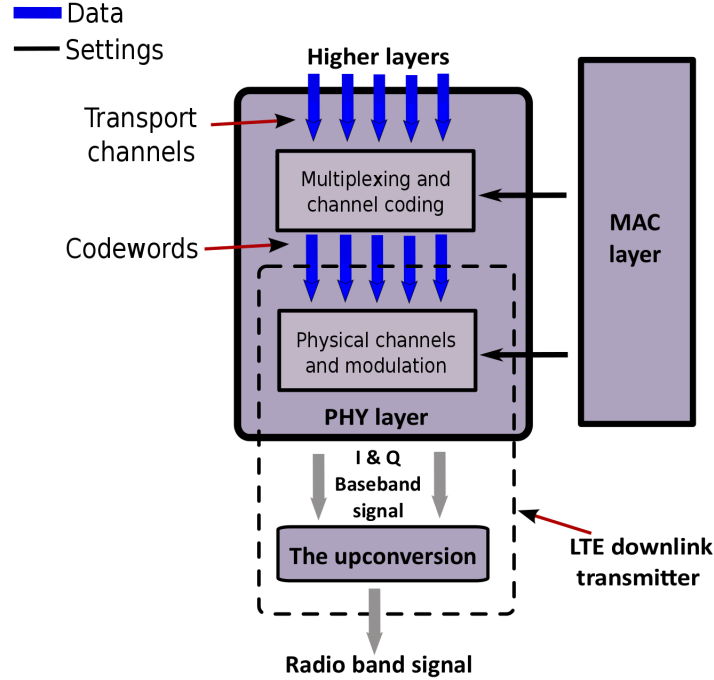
Data
Settings

Higher layers

Transport channels

Multiplexing and channel coding

MAC layer

Codewords

Physical channels and modulation

PHY layer

I & Q Baseband signal

The upconversion

LTE downlink transmitter

Radio band signal